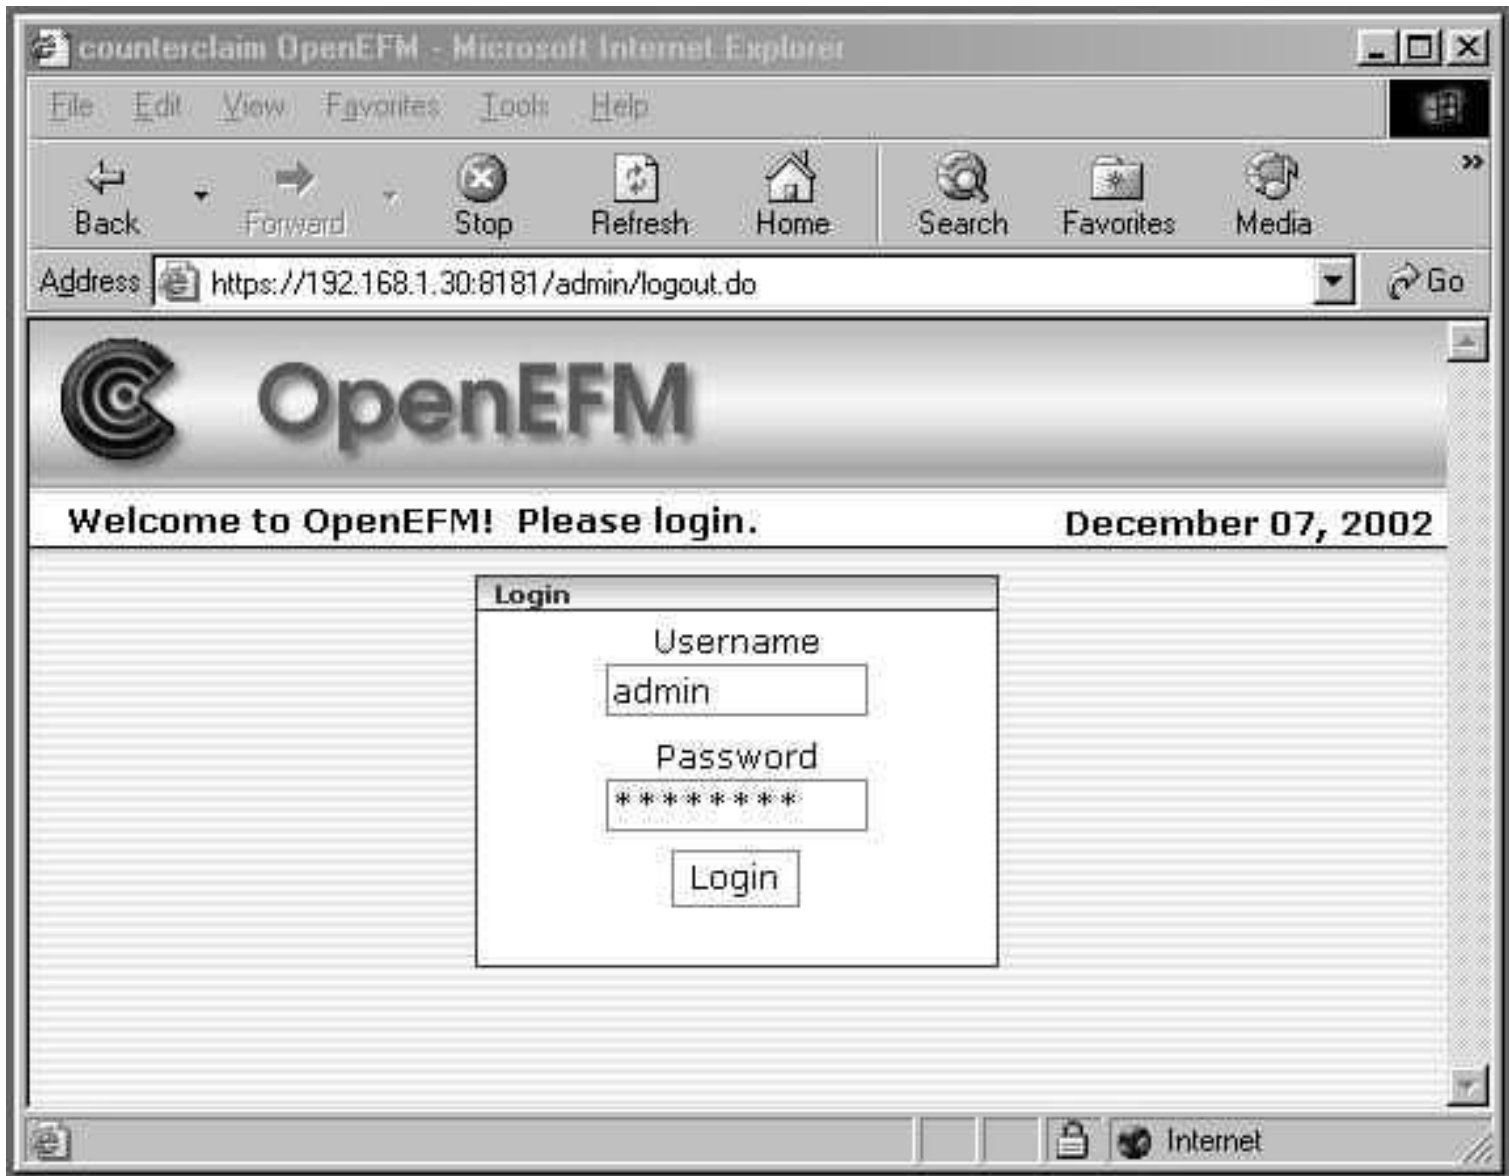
counterclaim OpenEFM - Microsoft Internet Explorer

File Edit View Favorites Tools Help

Back Forward Stop Refresh Home Search Favorites Media

Address https://192.168.1.30:8181/admin/logout.do Go

OpenEFM

Welcome to OpenEFM! Please login.

December 07, 2002

Login

Username

admin

Password

********

Login

Internet